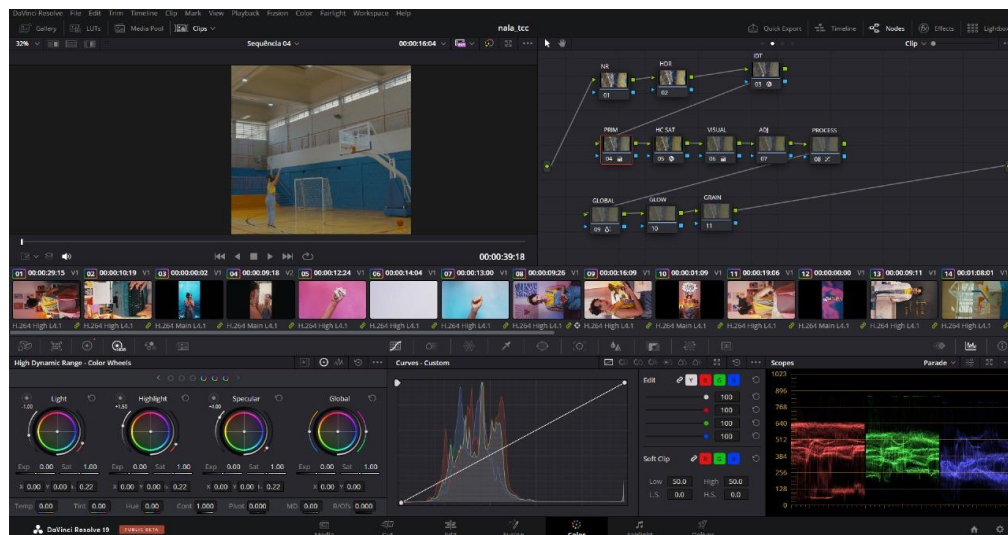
DaVinci Resolve File Edit Trim Timeline Clip Mark View Playback Fusion Color Fairlight Workspace Help

Gallery LUTs Media Pool Clips

nala_tcc

Quick Export Timeline Nodes Effects Lightbox

32% Sequência 04 00:00:16:04 Clip

NR 01
HDR 02
IDT 03
PRIM 04
HC SAT 05
VISUAL 06
ADJ 07
PROCESS 08
GLOBAL 09
GLOW 10
GRAIN 11

00:00:39:18

01 00:00:29:15 V1 02 00:00:10:19 V1 03 00:00:00:02 V1 04 00:00:09:18 V2 05 00:00:12:24 V1 06 00:00:14:04 V1 07 00:00:13:00 V1 08 00:00:09:26 V1 09 00:00:16:09 V1 10 00:00:01:09 V1 11 00:00:19:06 V1 12 00:00:00:00 V1 13 00:00:09:11 V1 14 00:01:08:01 V1

H.264 High L4.1 H.264 High L4.1 H.264 Main L4.1 H.264 Main L4.1 H.264 High L4.1 H.264 High L4.1 H.264 High L4.1 H.264 High L4.1 H.264 High L4.1 H.264 Main L4.1 H.264 High L4.1 H.264 Main L4.1 H.264 High L4.1 H.264 High L4.1

High Dynamic Range - Color Wheels

Light -1.00
Highlight +1.50
Specular +4.00
Global

Exp 0.00 Sat 1.00 Exp 0.00 Sat 1.00 Exp 0.00 Sat 1.00 Exp 0.00 Sat 1.00
X 0.00 Y 0.00 L 0.22 X 0.00 Y 0.00 L 0.22 X 0.00 Y 0.00 L 0.22 X 0.00 Y 0.00

Temp 0.00 Tint 0.00 Hue 0.00 Cont 1.000 Pivot 0.000 MD 0.00 B/Ofs 0.000

Curves - Custom

Edit Y R G B
100
100
100
100

Soft Clip R G B
Low 50.0 High 50.0
L.S. 0.0 H.S. 0.0

Scopes Parade
1023
896
768
640
512
384
256
128

DaVinci Resolve 19 PUBLIC BETA

Media Cut Edit Fusion Color Fairlight Deliver